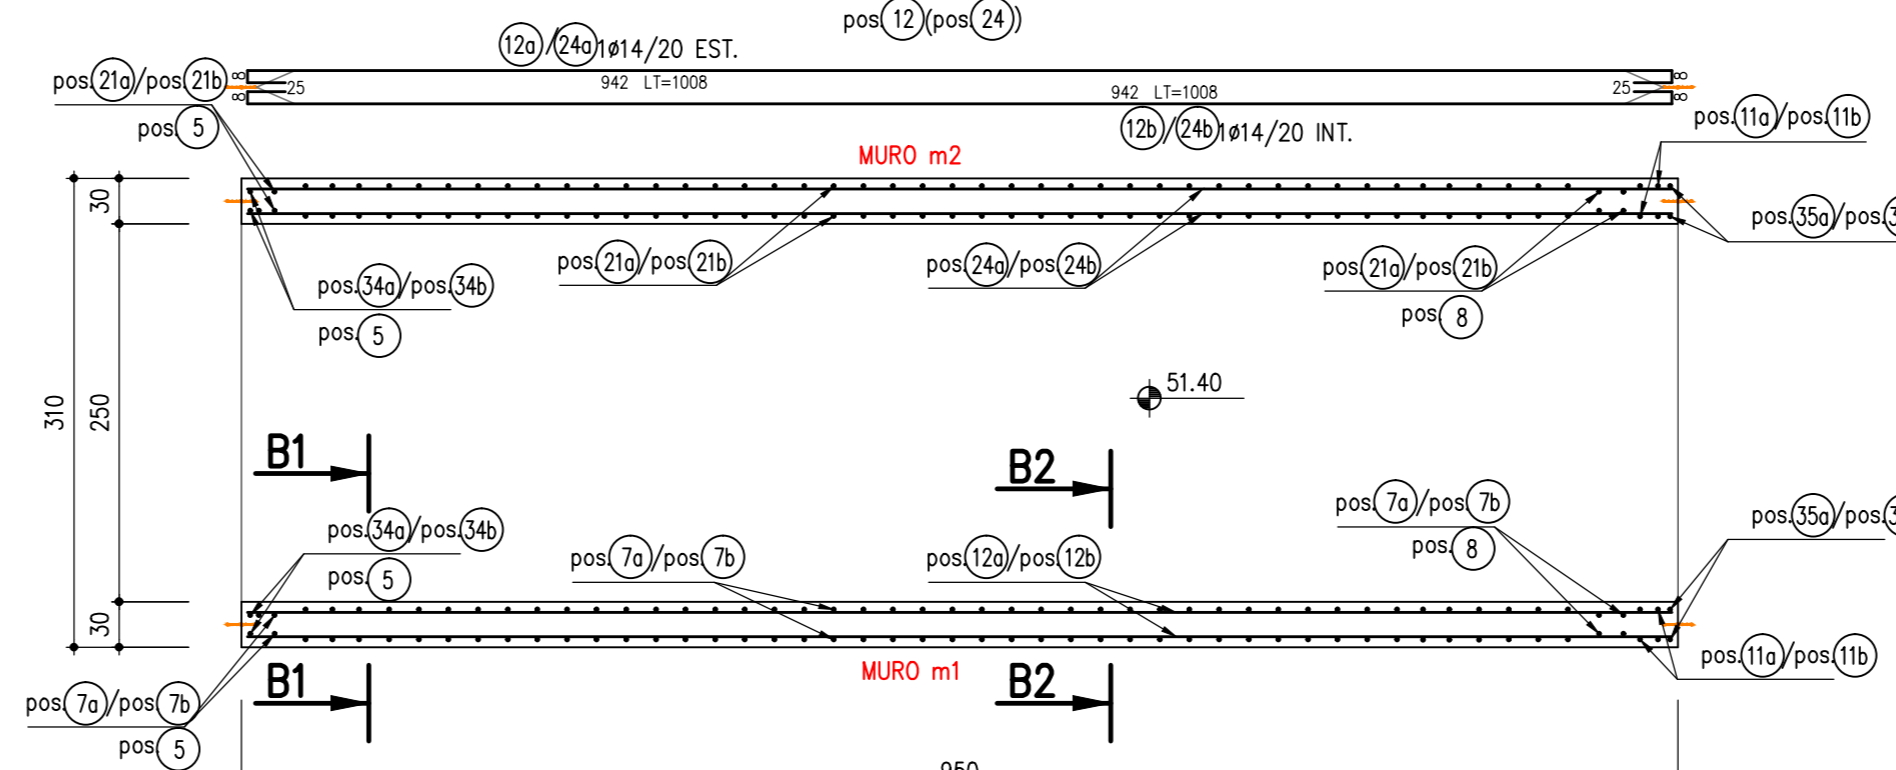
pos 12 (pos 24)

12a / 24a 1ø14/20 EST.

pos 21a /pos 21b

∞
∞
25

942 LT=1008

942 LT=1008

25
∞
∞

12b / 24b 1ø14/20 INT.

pos 11a /pos 11b

pos 5

MURO m2

pos 35a /pos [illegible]

30

pos 21a /pos 21b

pos 24a /pos 24b

pos 21a /pos 21b

pos 34a /pos 34b

pos 8

pos 5

51.40

310

250

B1

B2

pos 7a /pos 7b

pos 35a /pos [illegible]

pos 34a /pos 34b

pos 8

pos 7a /pos 7b

pos 12a /pos 12b

pos 5

30

MURO m1

pos 11a /pos 11b

B1

B2

pos 7a /pos 7b

pos 5

950